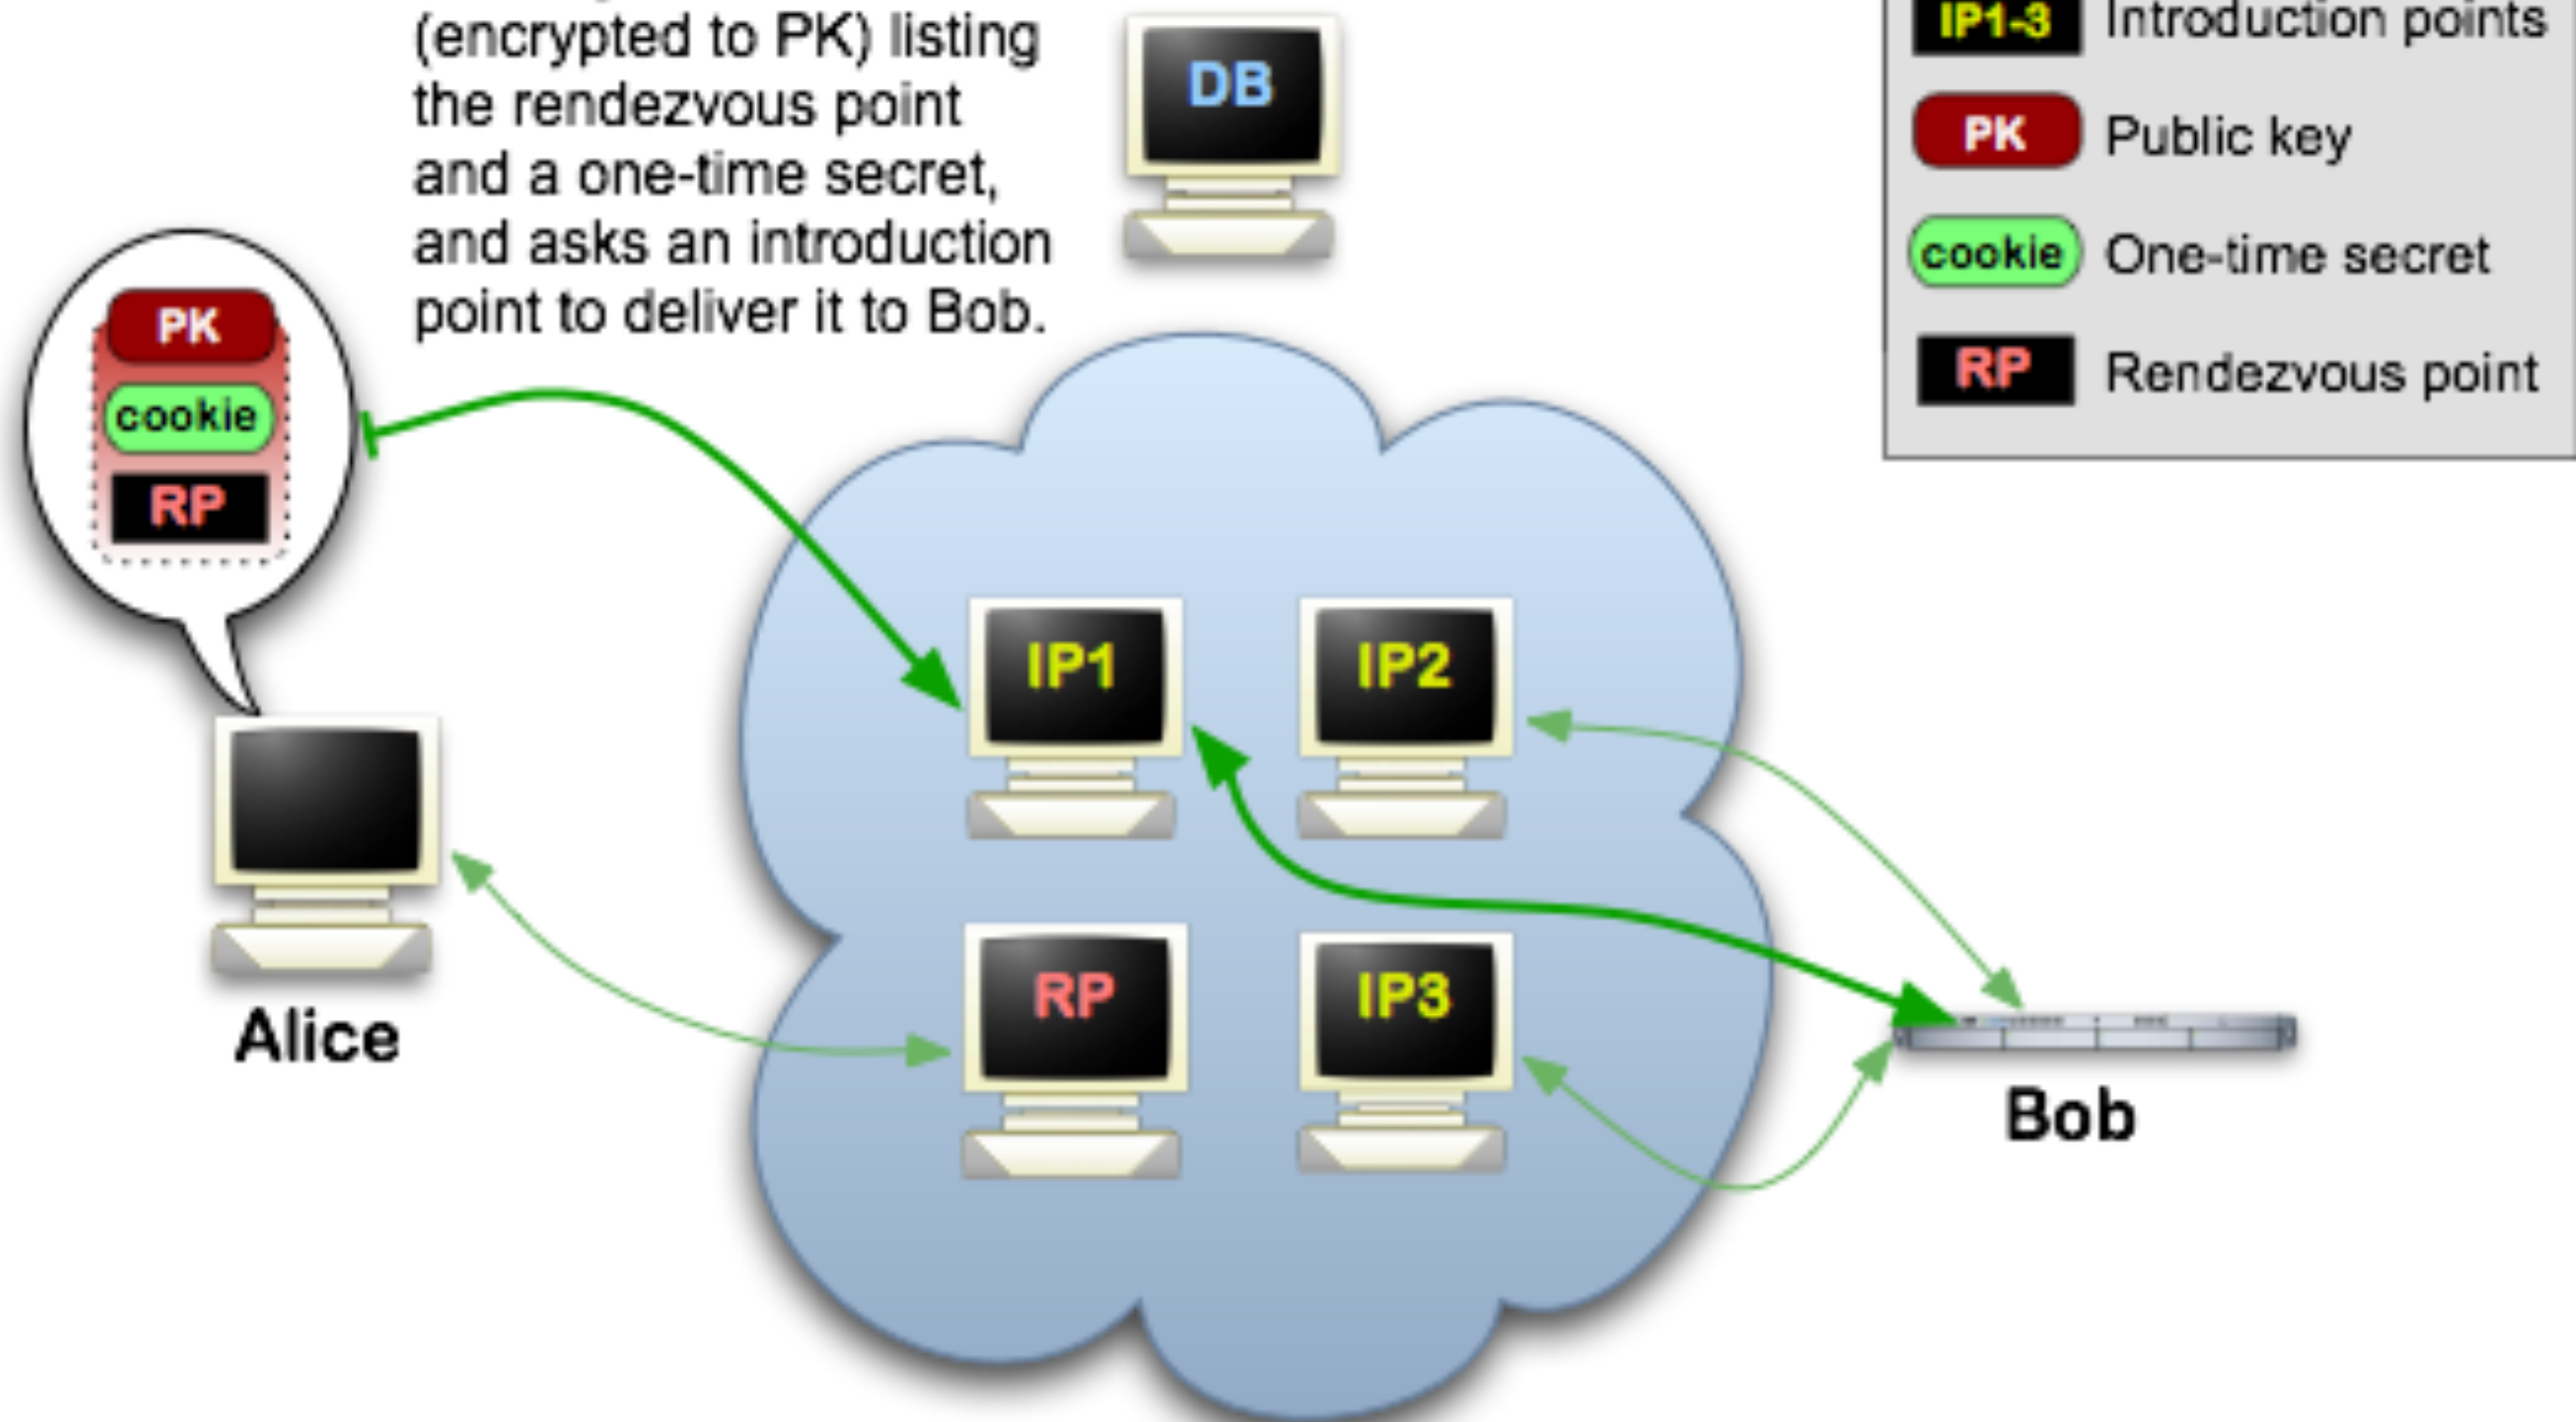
(encrypted to PK) listing the rendezvous point and a one-time secret, and asks an introduction point to deliver it to Bob.

DB

IP1-3 Introduction points
PK Public key
cookie One-time secret
RP Rendezvous point

PK
cookie
RP

IP1
IP2
RP
IP3

Alice

Bob